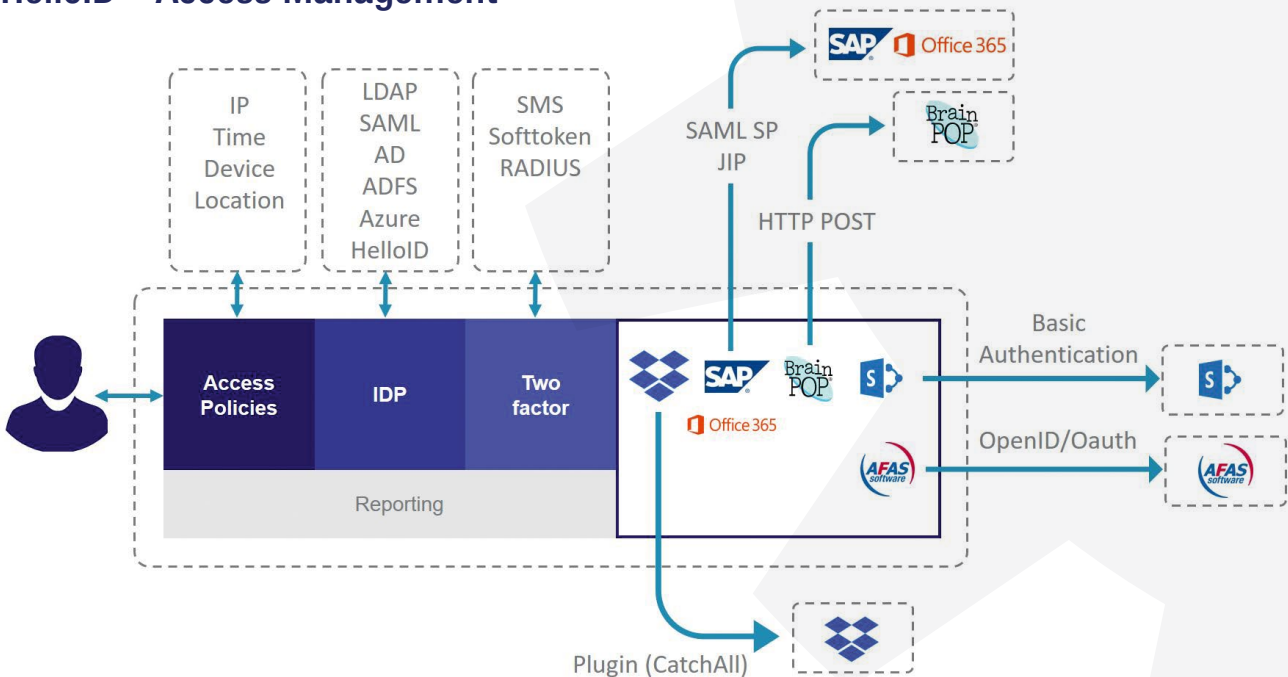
HelloID – Access Management

SAP Office 365

Brain POP

IP
Time
Device
Location

LDAP
SAML
AD
ADFS
Azure
HelloID

SMS
Softtoken
RADIUS

SAML SP
JIP

HTTP POST

Access Policies

IDP

Two factor

SAP

Brain POP

Office 365

Reporting

Basic Authentication

OpenID/Oauth

AFAS software

AFAS software

Plugin (CatchAll)